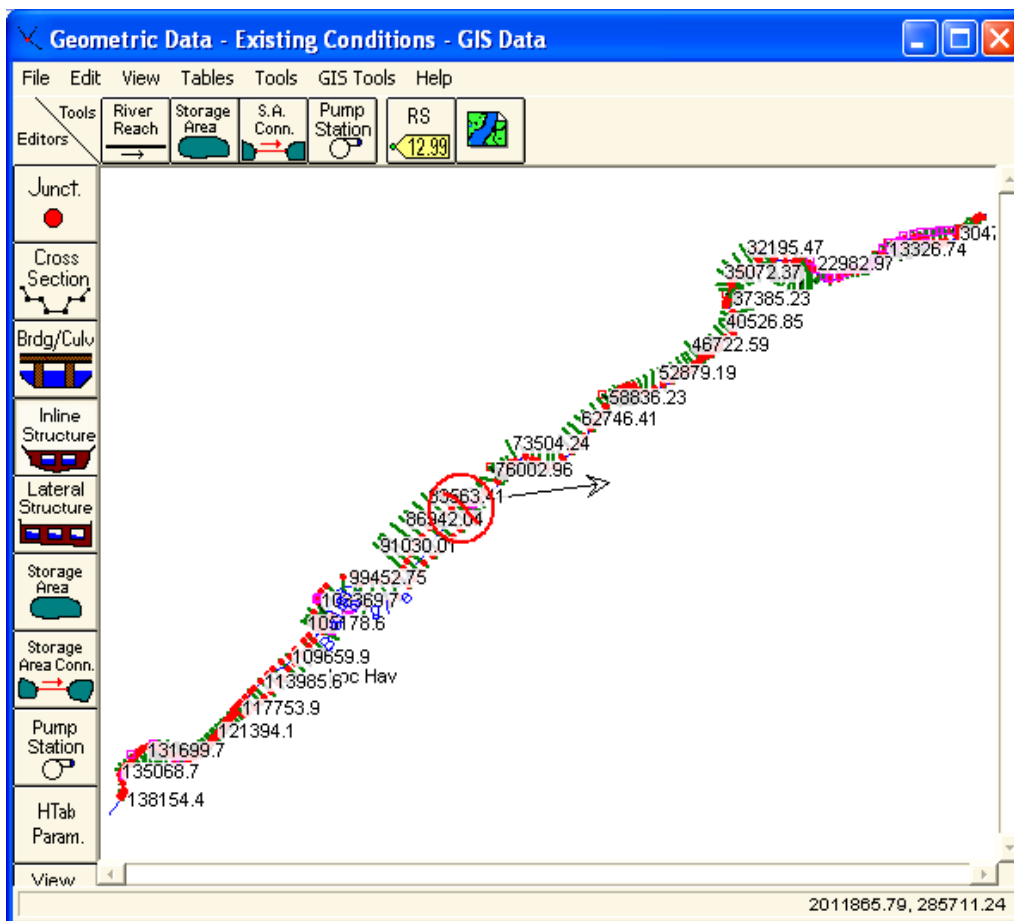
Geometric Data - Existing Conditions - GIS Data

File Edit View Tables Tools GIS Tools Help

Tools
Editors

River Reach
Storage Area
S.A. Conn.
Pump Station
RS
12.99

Junct.
Cross Section
Brdg/Culv
Inline Structure
Lateral Structure
Storage Area
Storage Area Conn.
Pump Station
HTab Param.
View

32195.47
13047
35072.37
22982.97
13326.74
37385.23
40526.85
46722.59
52879.19
58836.23
62746.41
73504.24
76002.96
83563.41
86942.04
91030.01
99452.75
102369.7
105178.6
109659.9
113985.6
Hav
117753.9
121394.1
131699.7
135068.7
138154.4

2011865.79, 285711.24